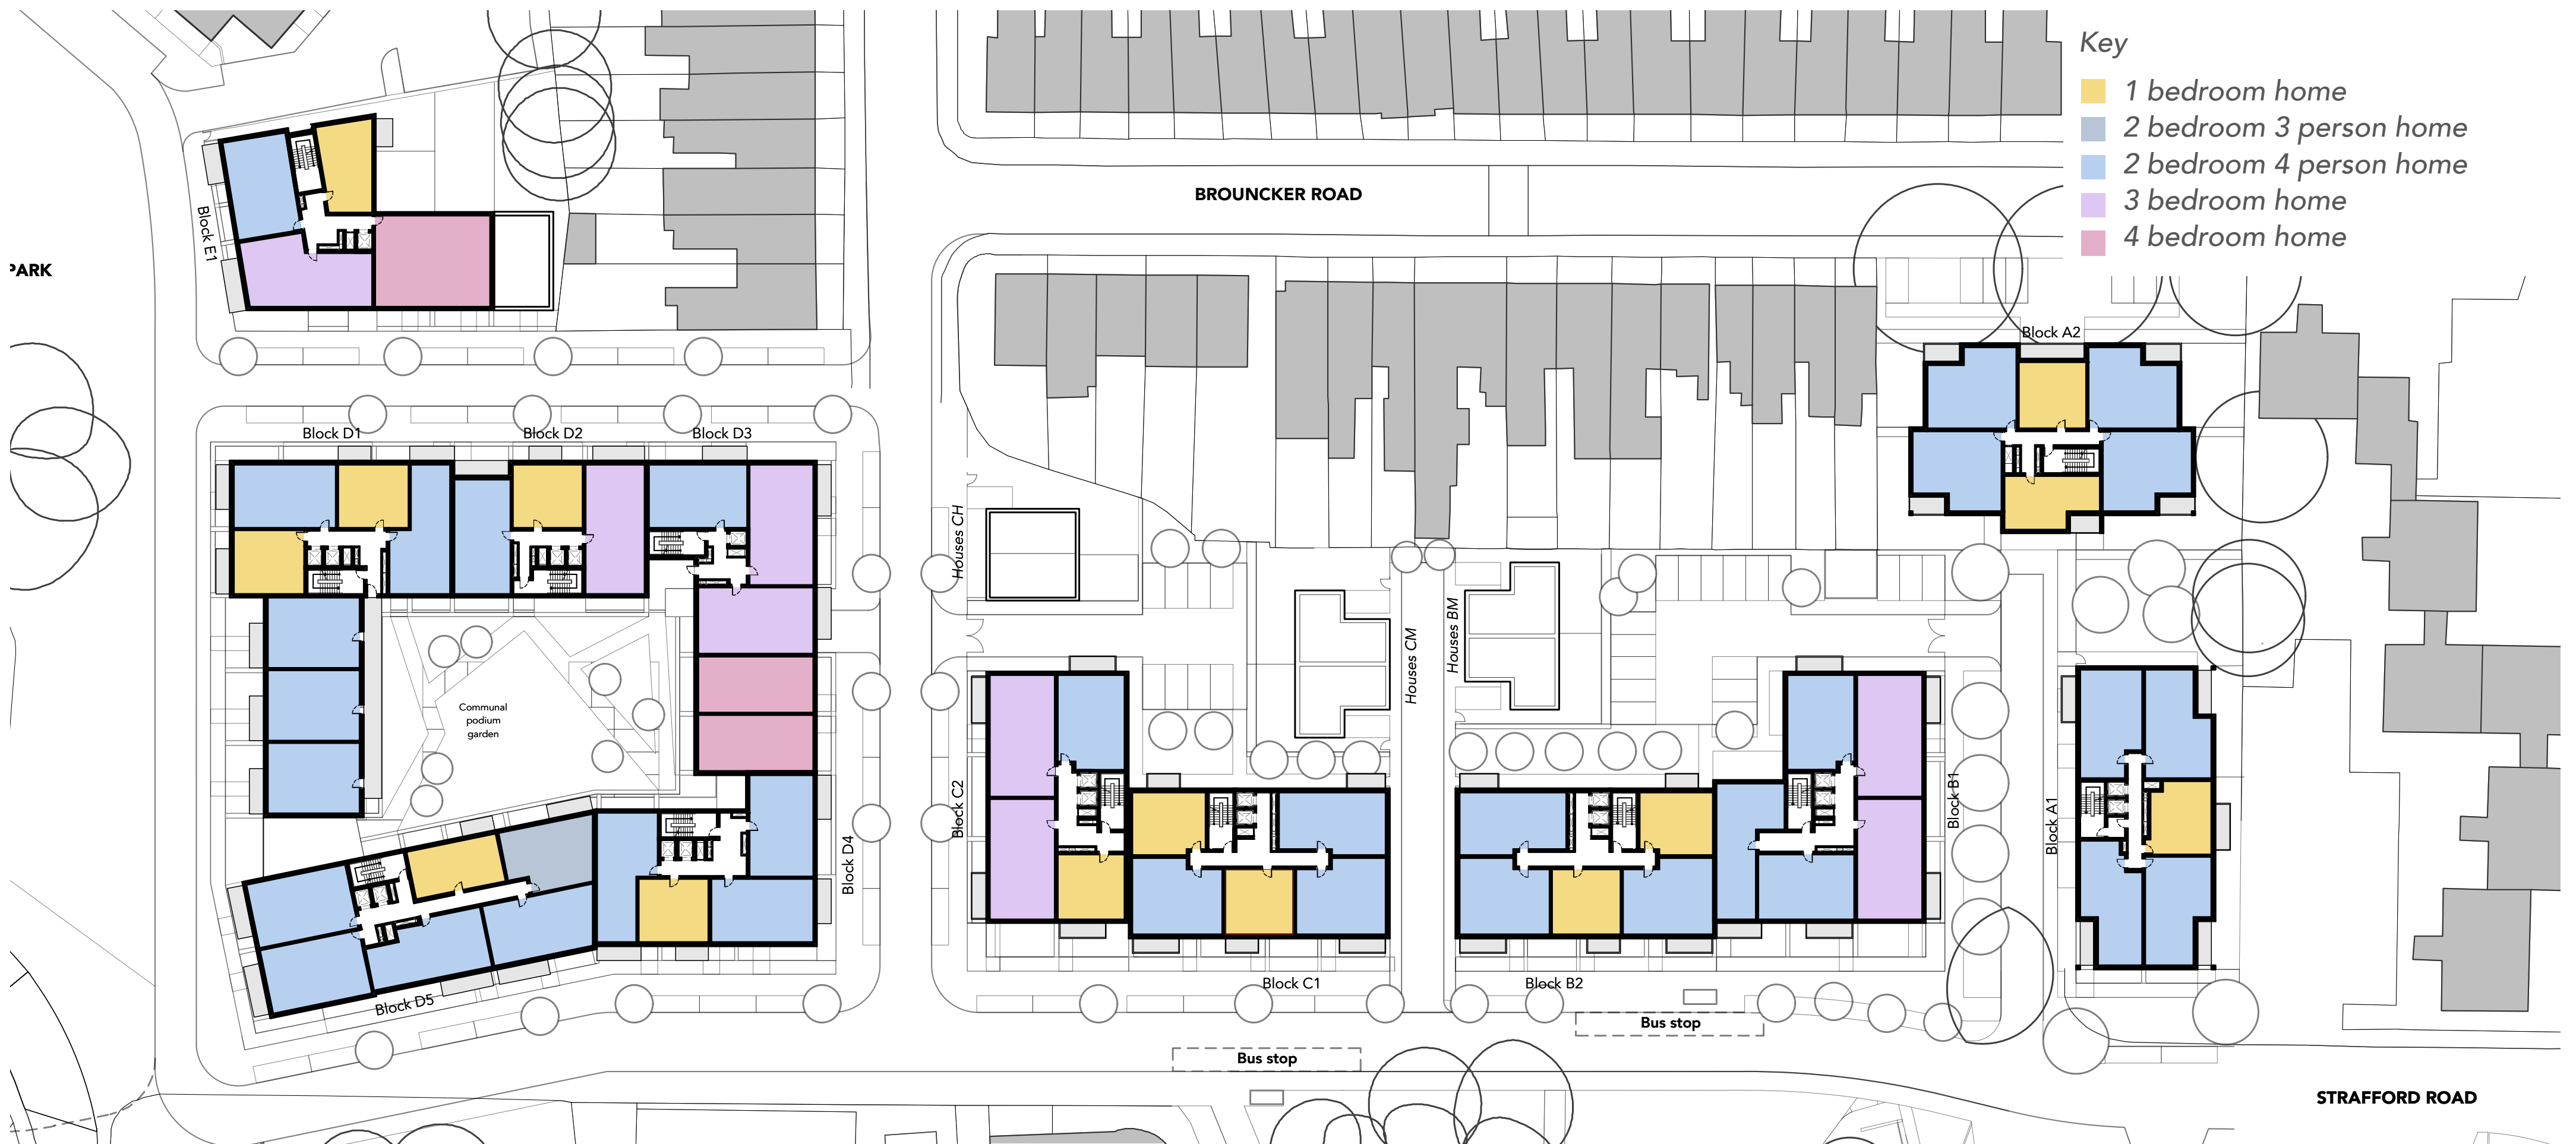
Key
1 bedroom home
2 bedroom 3 person home
2 bedroom 4 person home
3 bedroom home
4 bedroom home

BROUNCKER ROAD

PARK

Block E1

Block D1
Block D2
Block D3

Communal podium garden

Block D4
Block D5

Houses CH
Houses CM
Houses BM

Block A2
Block A1
Block B1
Block B2
Block C1
Block C2

Bus stop
Bus stop

STRAFFORD ROAD